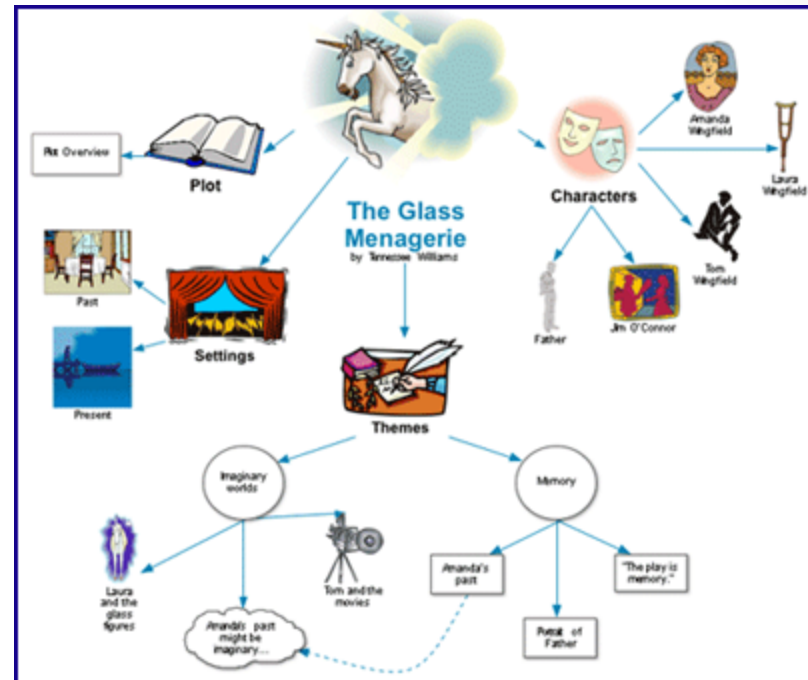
The Glass Menagerie
by Tennessee Williams

Plot
Plot Overview

Characters
Amanda Wingfield
Laura Wingfield
Tom Wingfield
Father
Jim O'Connor

Settings
Past
Present

Themes
Imaginary worlds
Memory
Laura and the glass figures
Amanda's past might be imaginary....
Tom and the movies
Amanda's past
Portrait of Father
"The play is memory."